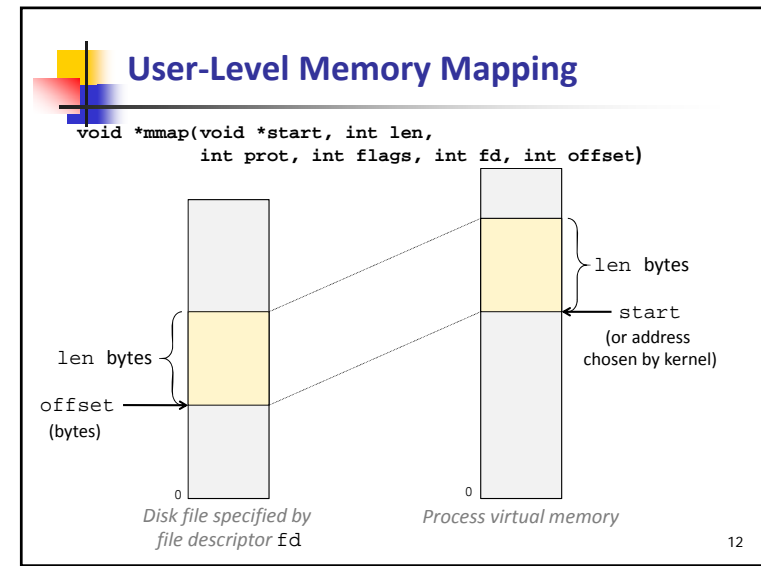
User-Level Memory Mapping

void *mmap(void *start, int len, int prot, int flags, int fd, int offset)

len bytes

start
(or address chosen by kernel)

len bytes

offset
(bytes)

0

0

Disk file specified by file descriptor fd

Process virtual memory

12